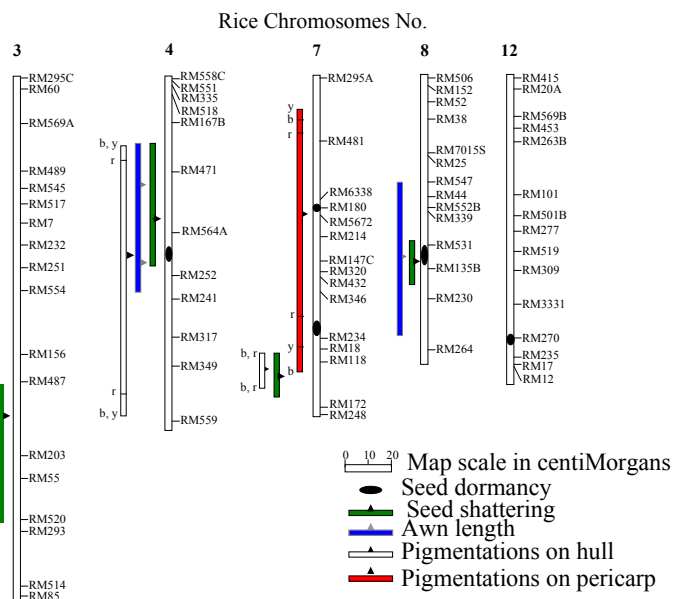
Rice Chromosomes No.

3

RM295C
RM60
RM569A
RM489
RM545
RM517
RM7
RM232
RM251
RM554
RM156
RM487
RM203
RM55
RM520
RM293
RM514
RM85

b, y
r
r
b, y

4

RM558C
RM551
RM335
RM518
RM167B
RM471
RM564A
RM252
RM241
RM317
RM349
RM559

7

y
b
r
r
y
b, r
b, r
b

RM295A
RM481
RM6338
RM180
RM5672
RM214
RM147C
RM320
RM432
RM346
RM234
RM18
RM118
RM172
RM248

8

RM506
RM152
RM52
RM38
RM7015S
RM25
RM547
RM44
RM552B
RM339
RM531
RM135B
RM230
RM264

12

RM415
RM20A
RM569B
RM453
RM263B
RM101
RM501B
RM277
RM519
RM309
RM3331
RM270
RM235
RM17
RM12

0 10 20 Map scale in centiMorgans
Seed dormancy
Seed shattering
Awn length
Pigmentations on hull
Pigmentations on pericarp